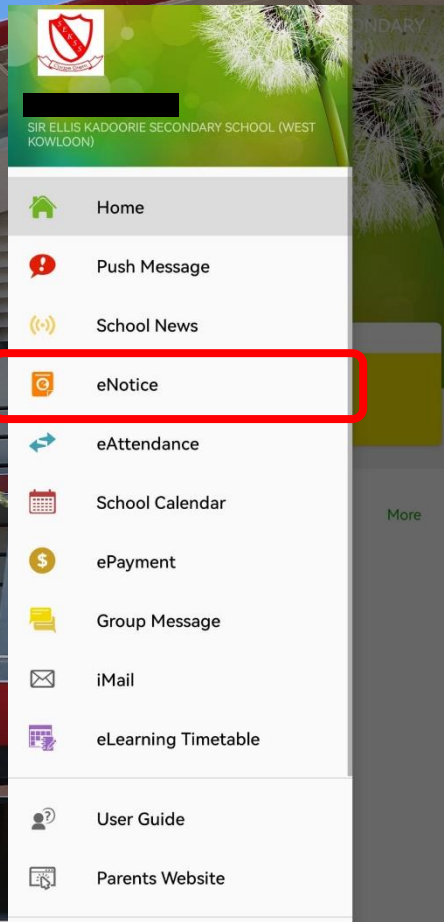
SIR ELLIS KADOORIE SECONDARY SCHOOL (WEST KOWLOON)

SECONDARY

Home

Push Message

School News

eNotice

eAttendance

School Calendar

ePayment

Group Message

iMail

eLearning Timetable

User Guide

Parents Website

More